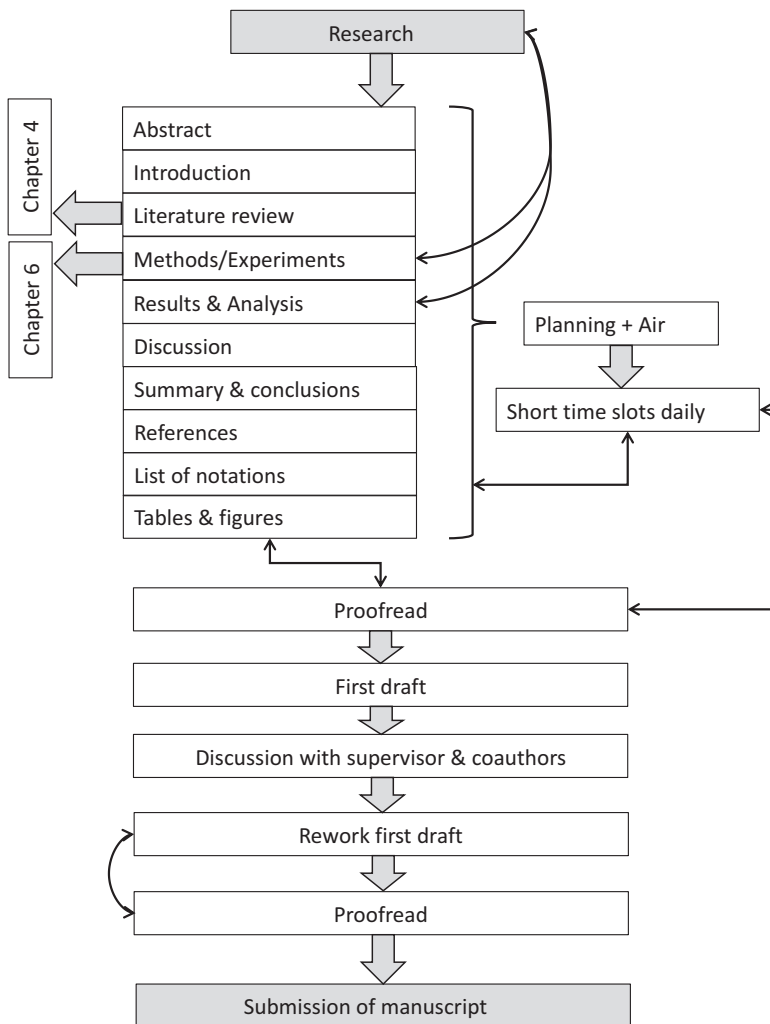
Research

Chapter 4

Chapter 6

Abstract

Introduction

Literature review

Methods/Experiments

Results & Analysis

Discussion

Summary & conclusions

References

List of notations

Tables & figures

Planning + Air

Short time slots daily

Proofread

First draft

Discussion with supervisor & coauthors

Rework first draft

Proofread

Submission of manuscript